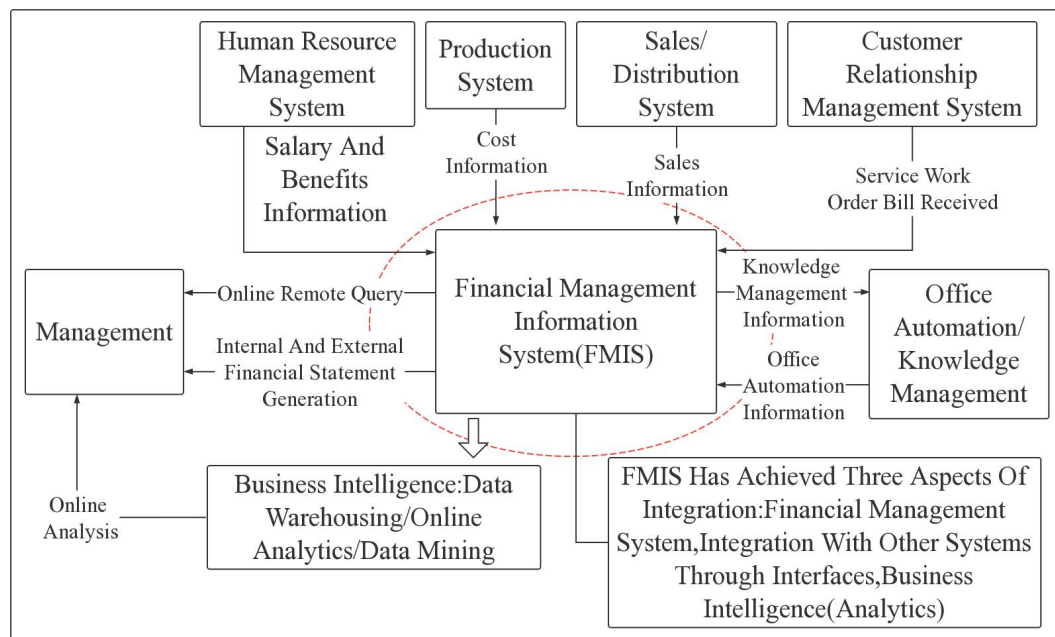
Human Resource Management System

Production System

Sales/ Distribution System

Customer Relationship Management System

Salary And Benefits Information

Cost Information

Sales Information

Service Work Order Bill Received

Management

Online Remote Query

Internal And External Financial Statement Generation

Financial Management Information System(FMIS)

Knowledge Management Information

Office Automation Information

Office Automation/ Knowledge Management

Online Analysis

Business Intelligence:Data Warehousing/Online Analytics/Data Mining

FMIS Has Achieved Three Aspects Of Integration:Financial Management System,Integration With Other Systems Through Interfaces,Business Intelligence(Analytics)